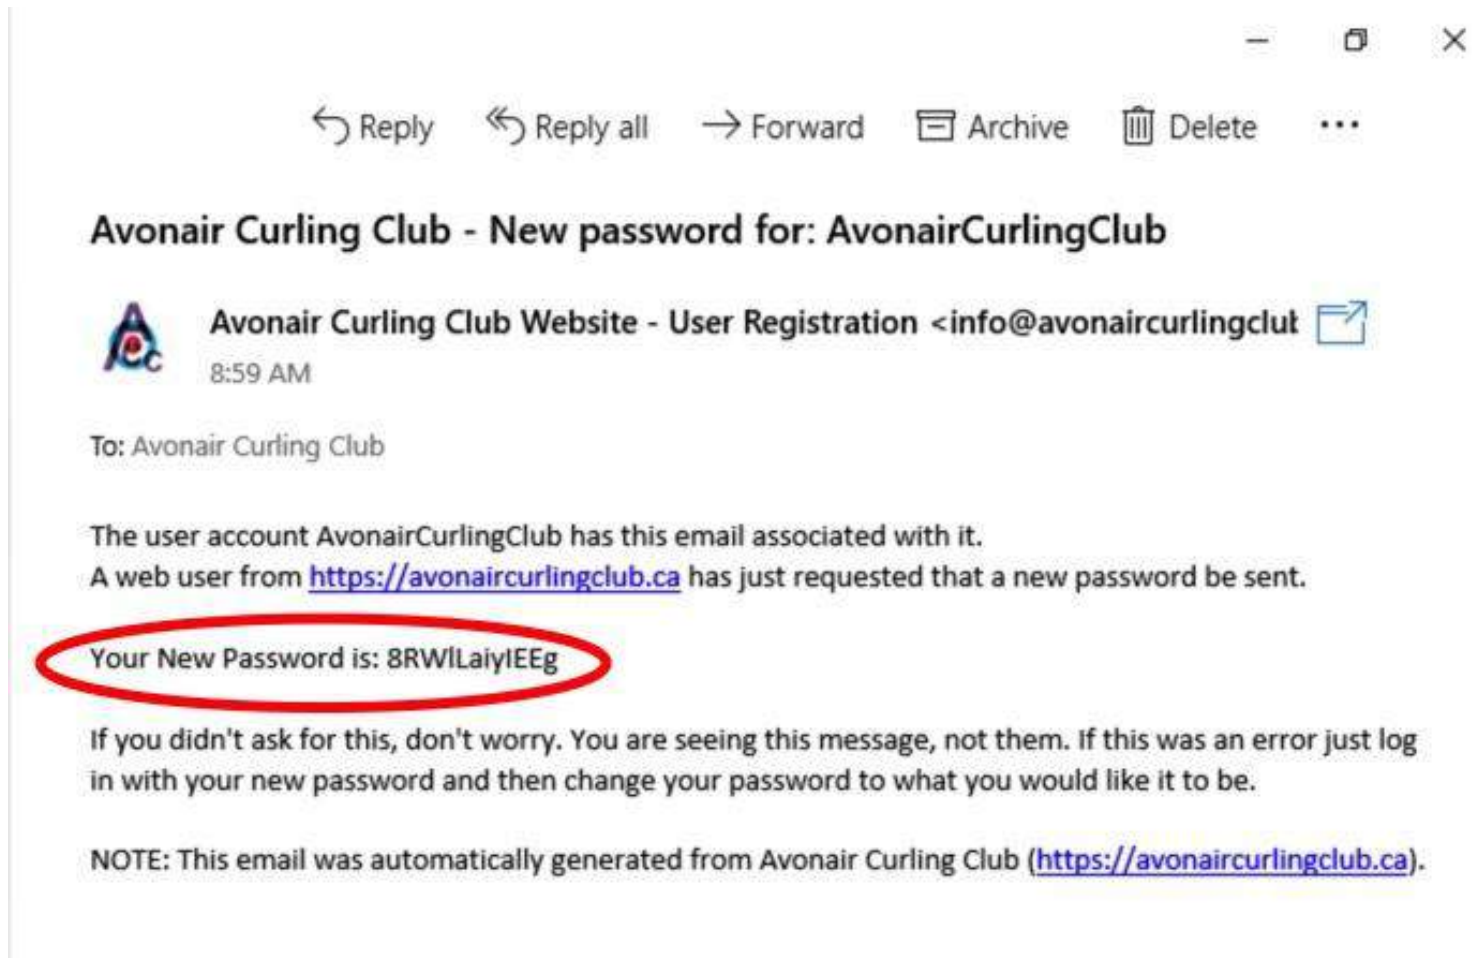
Reply Reply all Forward Archive Delete ...

Avonair Curling Club - New password for: AvonairCurlingClub

Avonair Curling Club Website - User Registration <info@avonaircurlingclut
8:59 AM

To: Avonair Curling Club

The user account AvonairCurlingClub has this email associated with it.
A web user from https://avonaircurlingclub.ca has just requested that a new password be sent.

Your New Password is: 8RWlLaiylEEg

If you didn't ask for this, don't worry. You are seeing this message, not them. If this was an error just log in with your new password and then change your password to what you would like it to be.

NOTE: This email was automatically generated from Avonair Curling Club (https://avonaircurlingclub.ca).